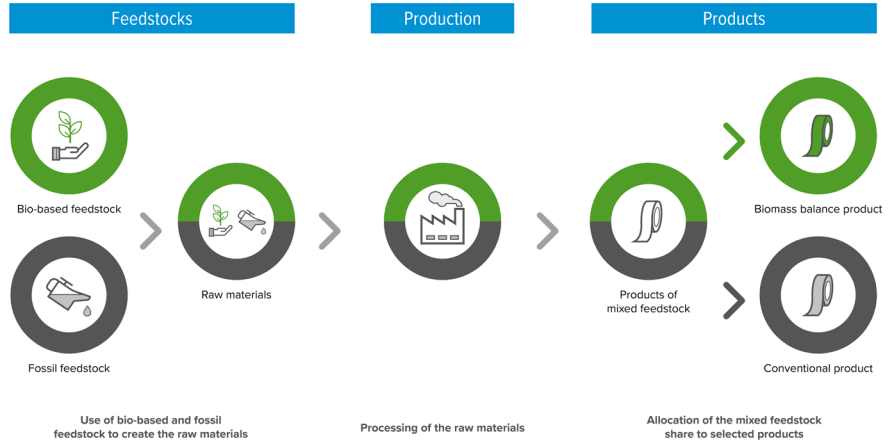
Feedstocks

Production

Products

Bio-based feedstock

Raw materials

Products of mixed feedstock

Biomass balance product

Fossil feedstock

Conventional product

Use of bio-based and fossil feedstock to create the raw materials

Processing of the raw materials

Allocation of the mixed feedstock share to selected products